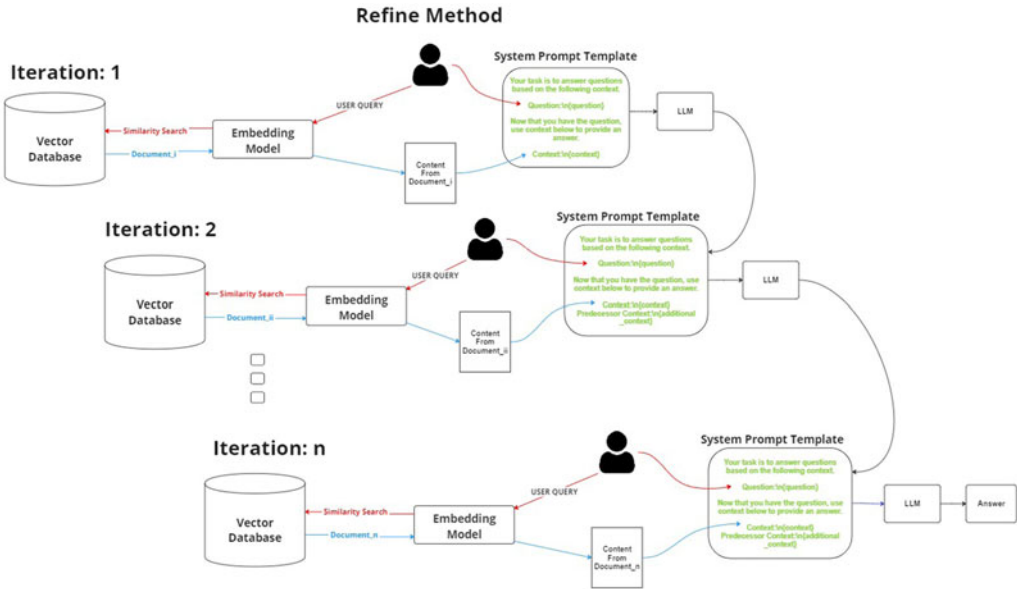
Refine Method

Iteration: 1

Vector Database

Similarity Search

Document_i

Embedding Model

USER QUERY

Content From Document_i

System Prompt Template

Your task is to answer questions based on the following context.

Question:\n{question}

Now that you have the question, use context below to provide an answer.

Context:\n{context}

LLM

Iteration: 2

Vector Database

Similarity Search

Document_ii

Embedding Model

USER QUERY

Content From Document_ii

System Prompt Template

Your task is to answer questions based on the following context.

Question:\n{question}

Now that you have the question, use context below to provide an answer.

Context:\n{context}
Predecessor Context:\n{additional_context}

LLM

Iteration: n

Vector Database

Similarity Search

Document_n

Embedding Model

USER QUERY

Content From Document_n

System Prompt Template

Your task is to answer questions based on the following context.

Question:\n{question}

Now that you have the question, use context below to provide an answer.

Context:\n{context}
Predecessor Context:\n{additional_context}

LLM

Answer